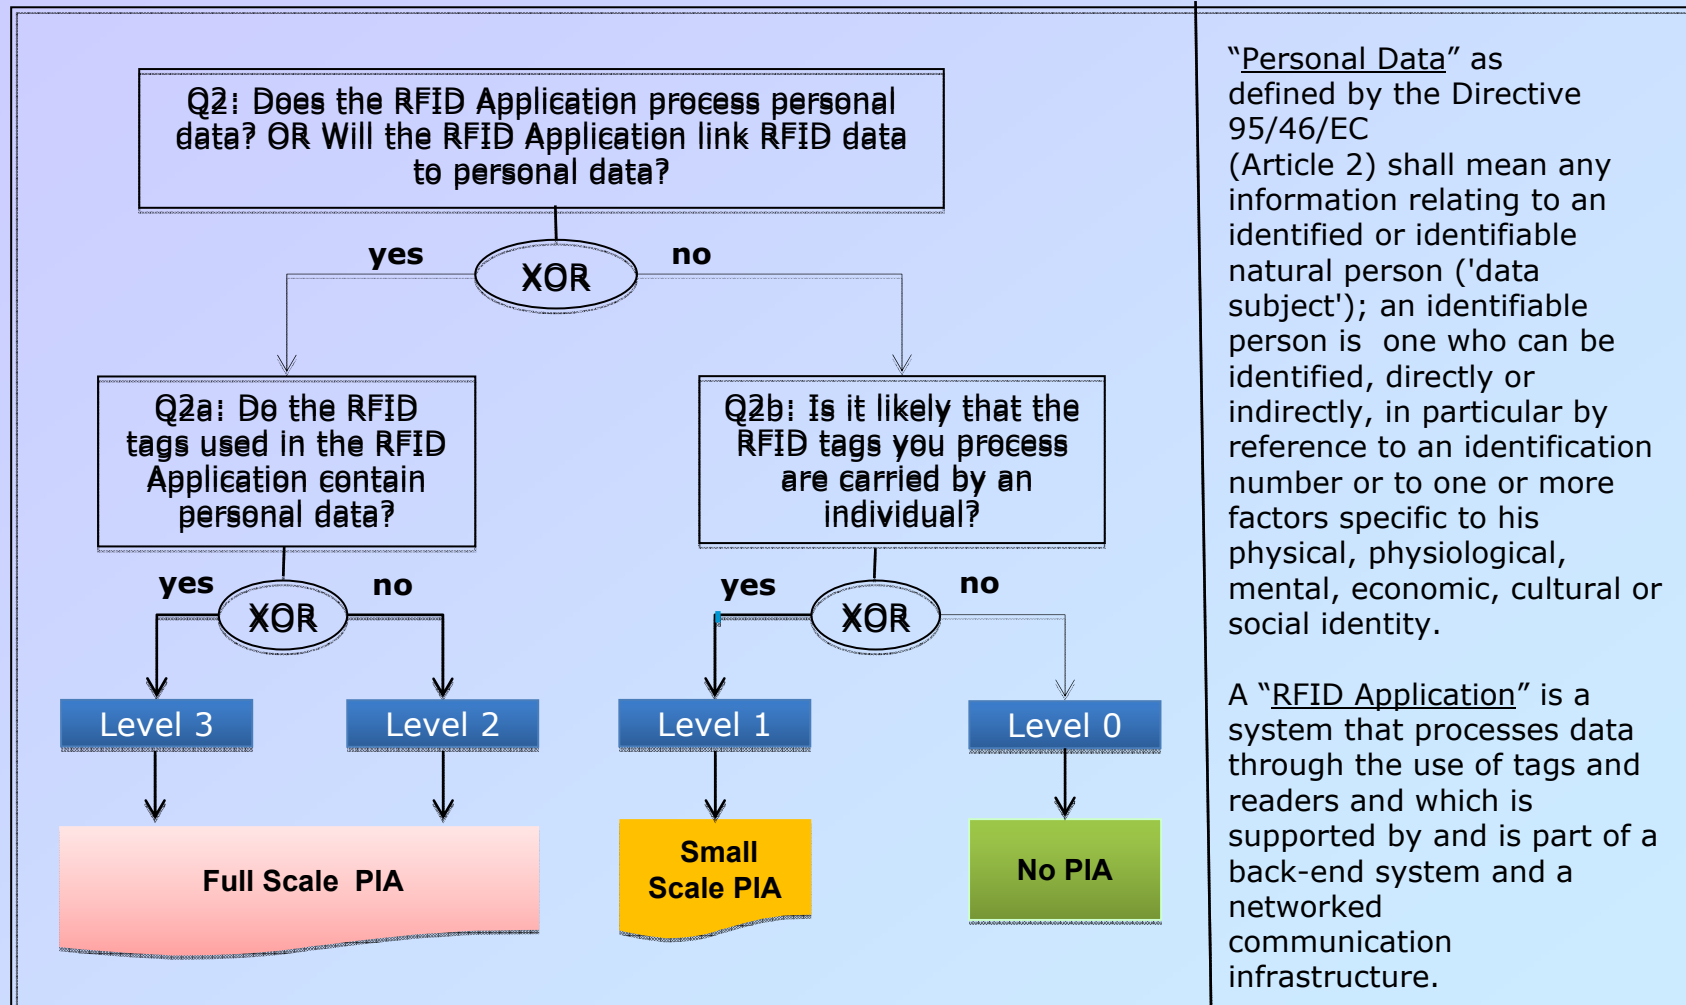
Q2: Does the RFID Application process personal data? OR Will the RFID Application link RFID data to personal data?

yes

XOR

no

Q2a: Do the RFID tags used in the RFID Application contain personal data?

Q2b: Is it likely that the RFID tags you process are carried by an individual?

yes

XOR

no

yes

XOR

no

Level 3

Level 2

Level 1

Level 0

Full Scale PIA

Small Scale PIA

No PIA

"Personal Data" as defined by the Directive 95/46/EC (Article 2) shall mean any information relating to an identified or identifiable natural person ('data subject'); an identifiable person is one who can be identified, directly or indirectly, in particular by reference to an identification number or to one or more factors specific to his physical, physiological, mental, economic, cultural or social identity.

A "RFID Application" is a system that processes data through the use of tags and readers and which is supported by and is part of a back-end system and a networked communication infrastructure.